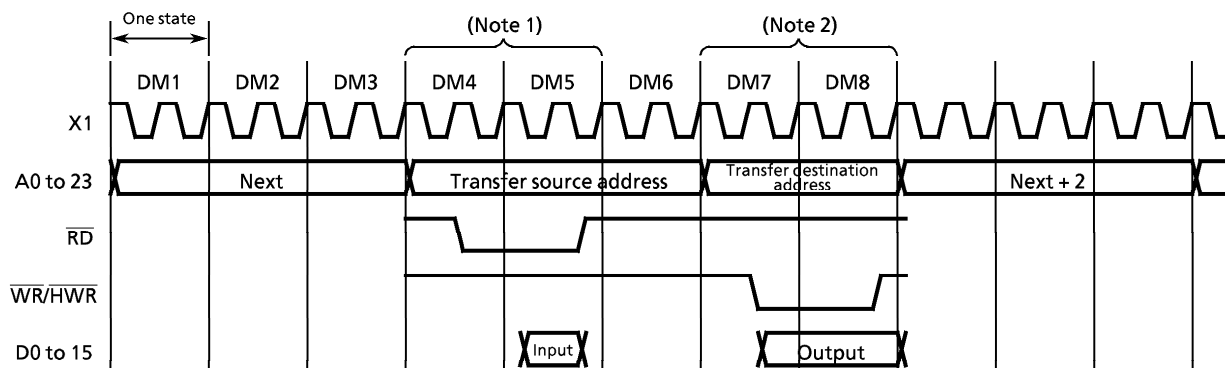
One state

(Note 1)

(Note 2)

DM1 DM2 DM3 DM4 DM5 DM6 DM7 DM8

X1

A0 to 23

Next

Transfer source address

Transfer destination address

Next + 2

$\overline{RD}$

$\overline{WR}/\overline{HWR}$

D0 to 15

Input

Output